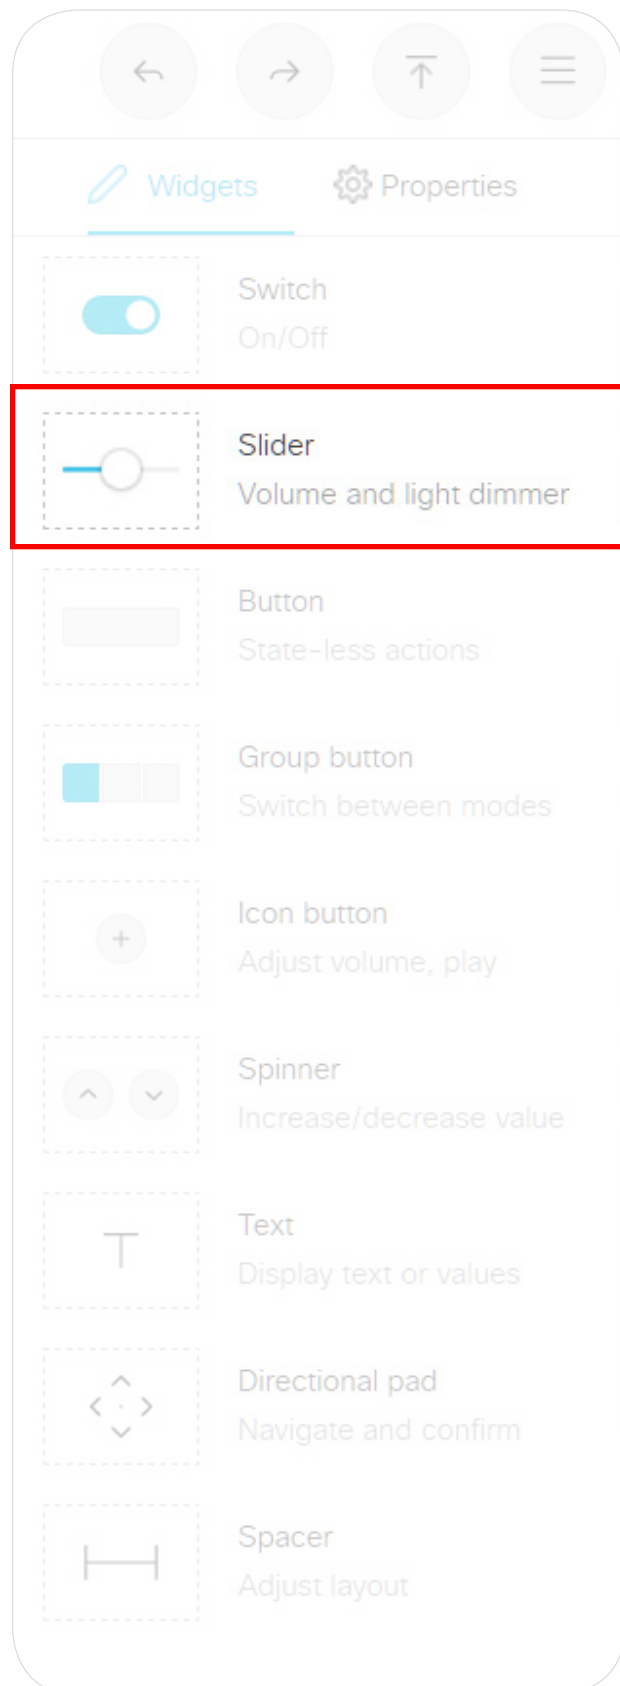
Widgets
Properties

Switch
On/Off

Slider
Volume and light dimmer

Button
State-less actions

Group button
Switch between modes

Icon button
Adjust volume, play

Spinner
Increase/decrease value

T
Text
Display text or values

Directional pad
Navigate and confirm

Spacer
Adjust layout